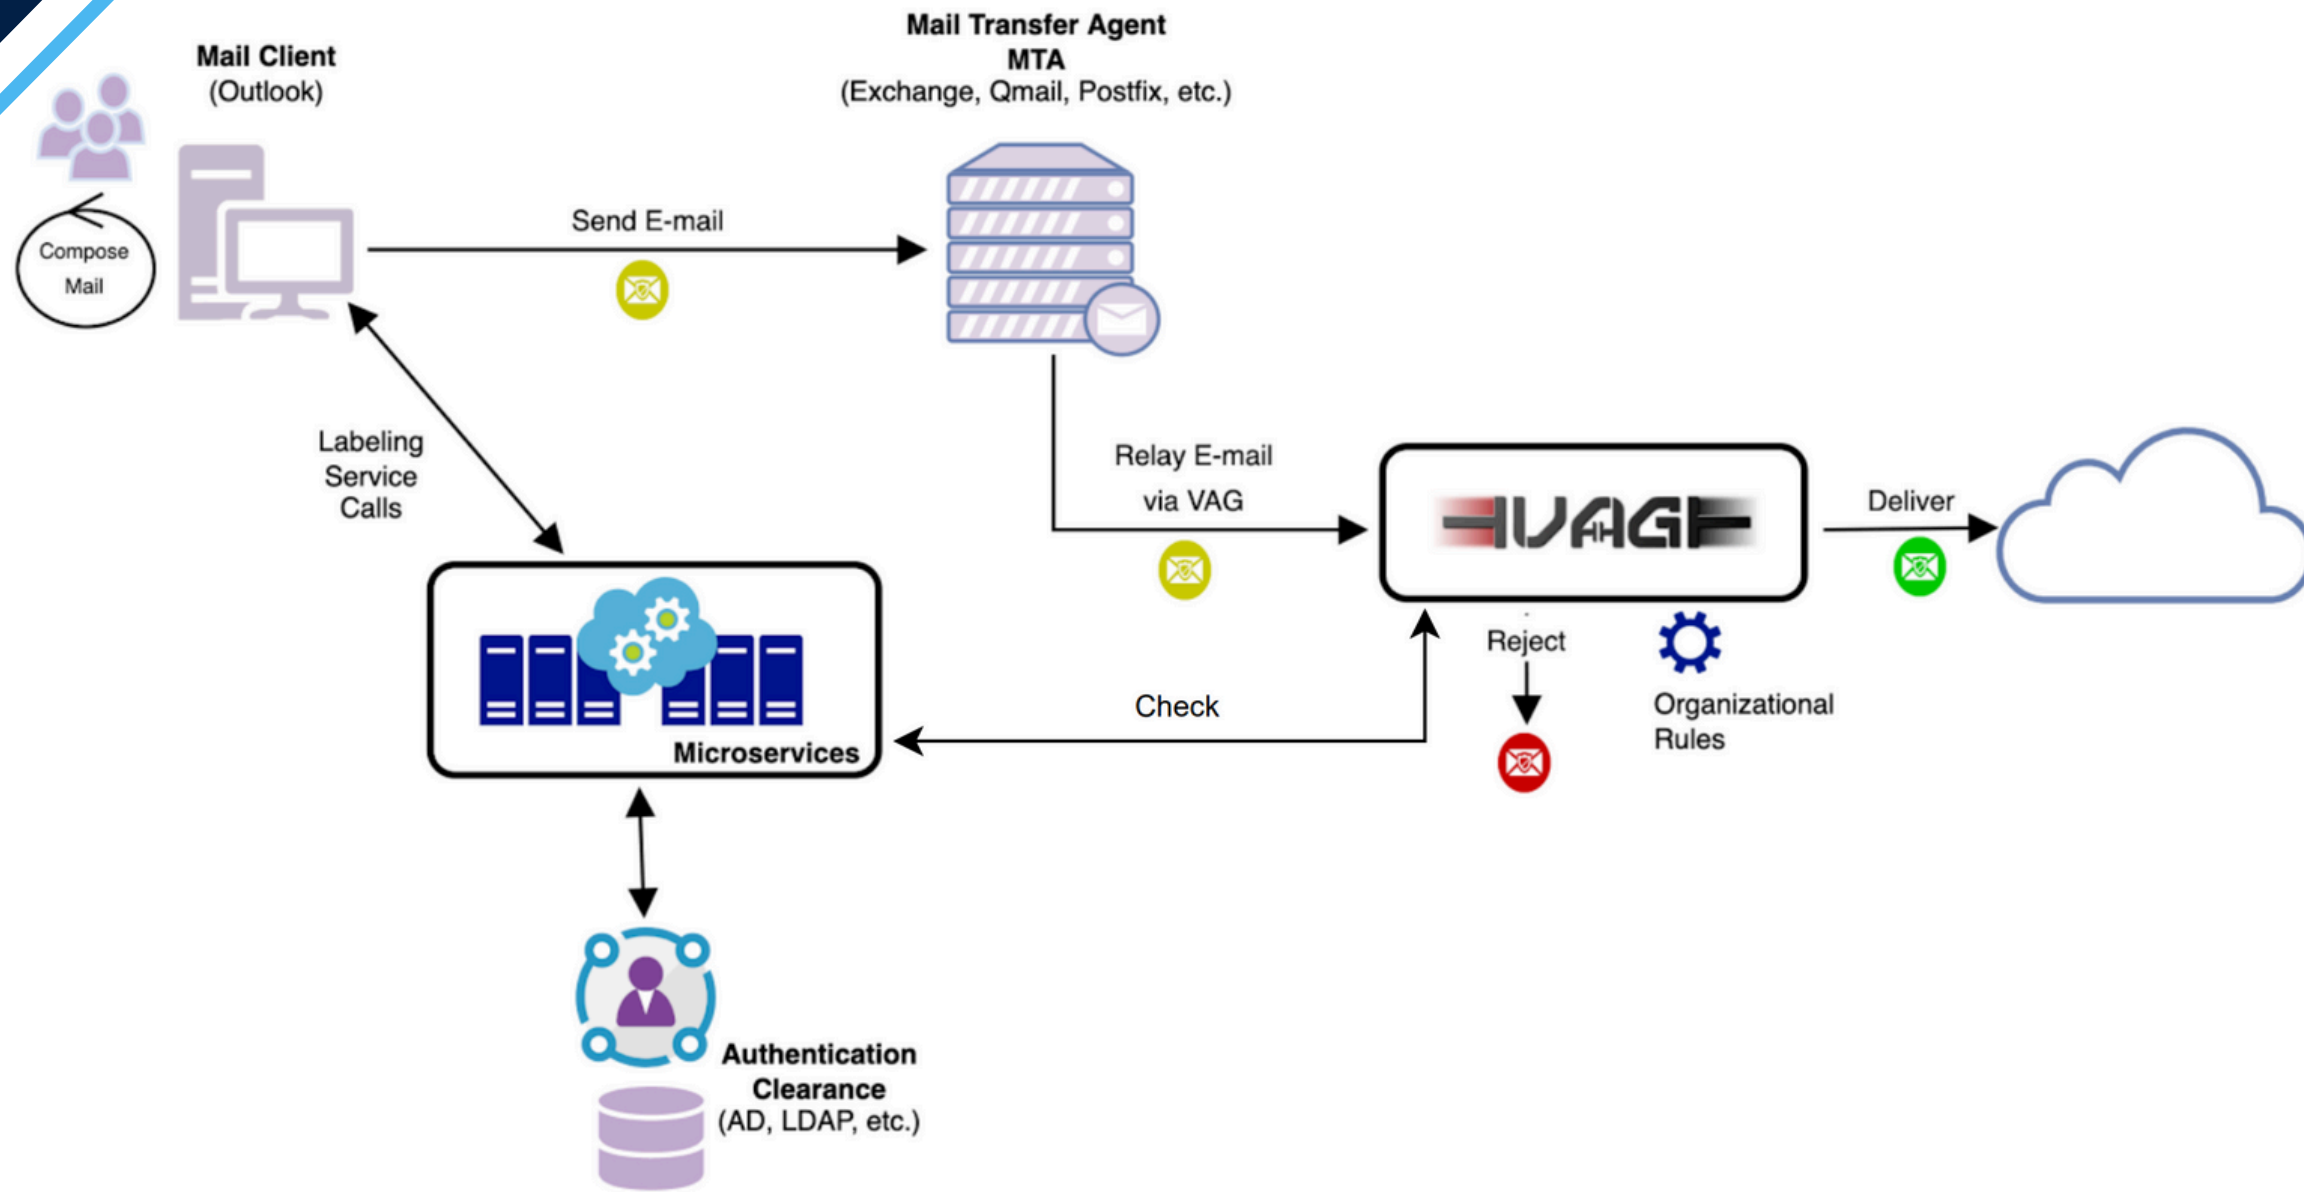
Mail Client
(Outlook)

Compose Mail

Mail Transfer Agent
MTA
(Exchange, Qmail, Postfix, etc.)

Send E-mail

Labeling Service Calls

Relay E-mail via VAG

VAG

Deliver

Microservices

Check

Reject

Organizational Rules

Authentication Clearance
(AD, LDAP, etc.)